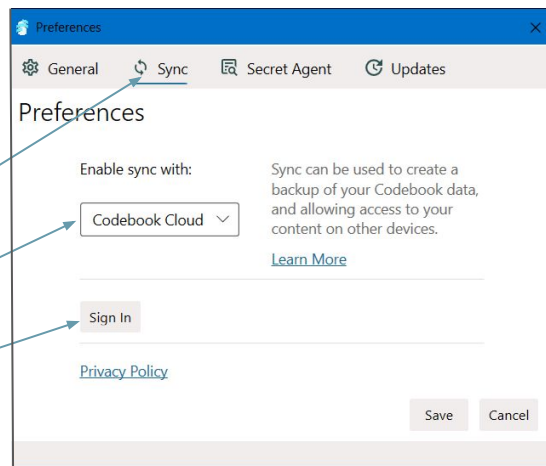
Preferences

General Sync Secret Agent Updates

Preferences

Enable sync with:

Codebook Cloud

Sync can be used to create a backup of your Codebook data, and allowing access to your content on other devices.

Learn More

Sign In

Privacy Policy

Save Cancel